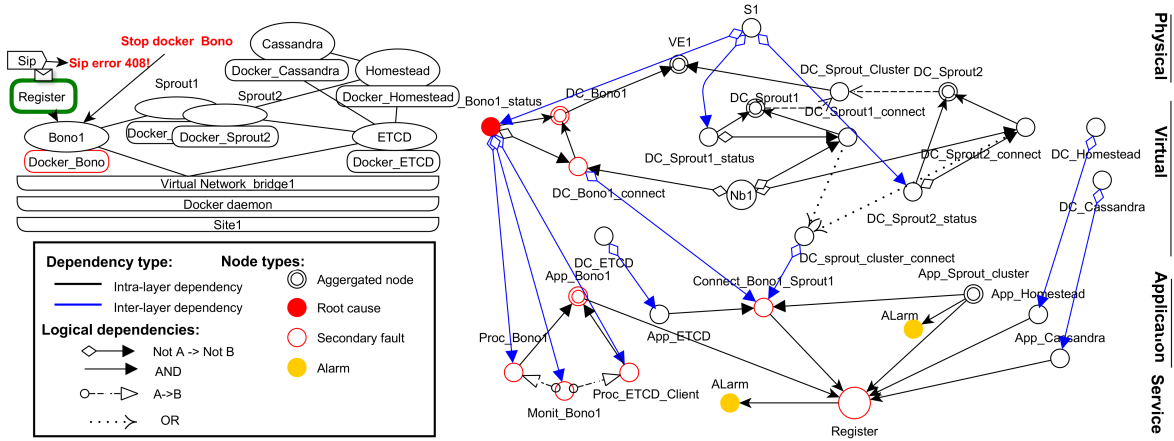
Sip
Sip error 408!
Stop docker Bono
Register
Cassandra
Docker_Cassandra
Homestead
Docker_Homestead
Sprout1
Sprout2
Bono1
Docker_
Docker_Sprout2
ETCD
Docker_Bono
Docker_ETCD
Virtual Network_bridge1
Docker daemon
Site1

Dependency type:
Intra-layer dependency
Inter-layer dependency
Logical dependencies:
Not A -> Not B
AND
A->B
OR
Node types:
Aggergated node
Root cause
Secondary fault
Alarm

S1
VE1
DC_Sprout_Cluster
DC_Sprout2
Bono1_status
DC_Bono1
DC_Sprout1
DC_Sprout1_connect
DC_Sprout1_status
DC_Sprout2_connect
DC_Bono1_connect
Nb1
DC_Homestead
DC_Sprout2_status
DC_Cassandra
DC_sprout_cluster_connect
DC_ETCD
App_Bono1
Connect_Bono1_Sprout1
App_Sprout_cluster
App_Homestead
App_ETCD
ALarm
Proc_Bono1
App_Cassandra
Proc_ETCD_Client
Monit_Bono1
ALarm
Register

Physical
Virtual
Application
Service